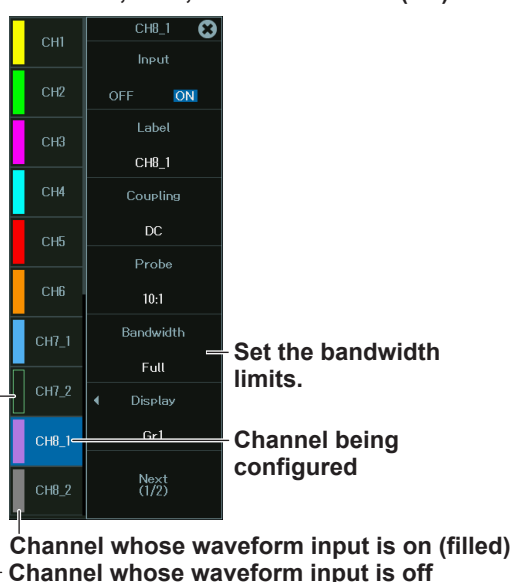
CH1
CH2
CH3
CH4
CH5
CH6
CH7_1
CH7_2
CH8_1
CH8_2

CH8_1
Input
OFF ON
Label
CH8_1
Coupling
DC
Probe
10:1
Bandwidth
Full
Display
Gr1
Next (1/2)

Set the bandwidth limits.

Channel being configured

Channel whose waveform input is on (filled)
Channel whose waveform input is off